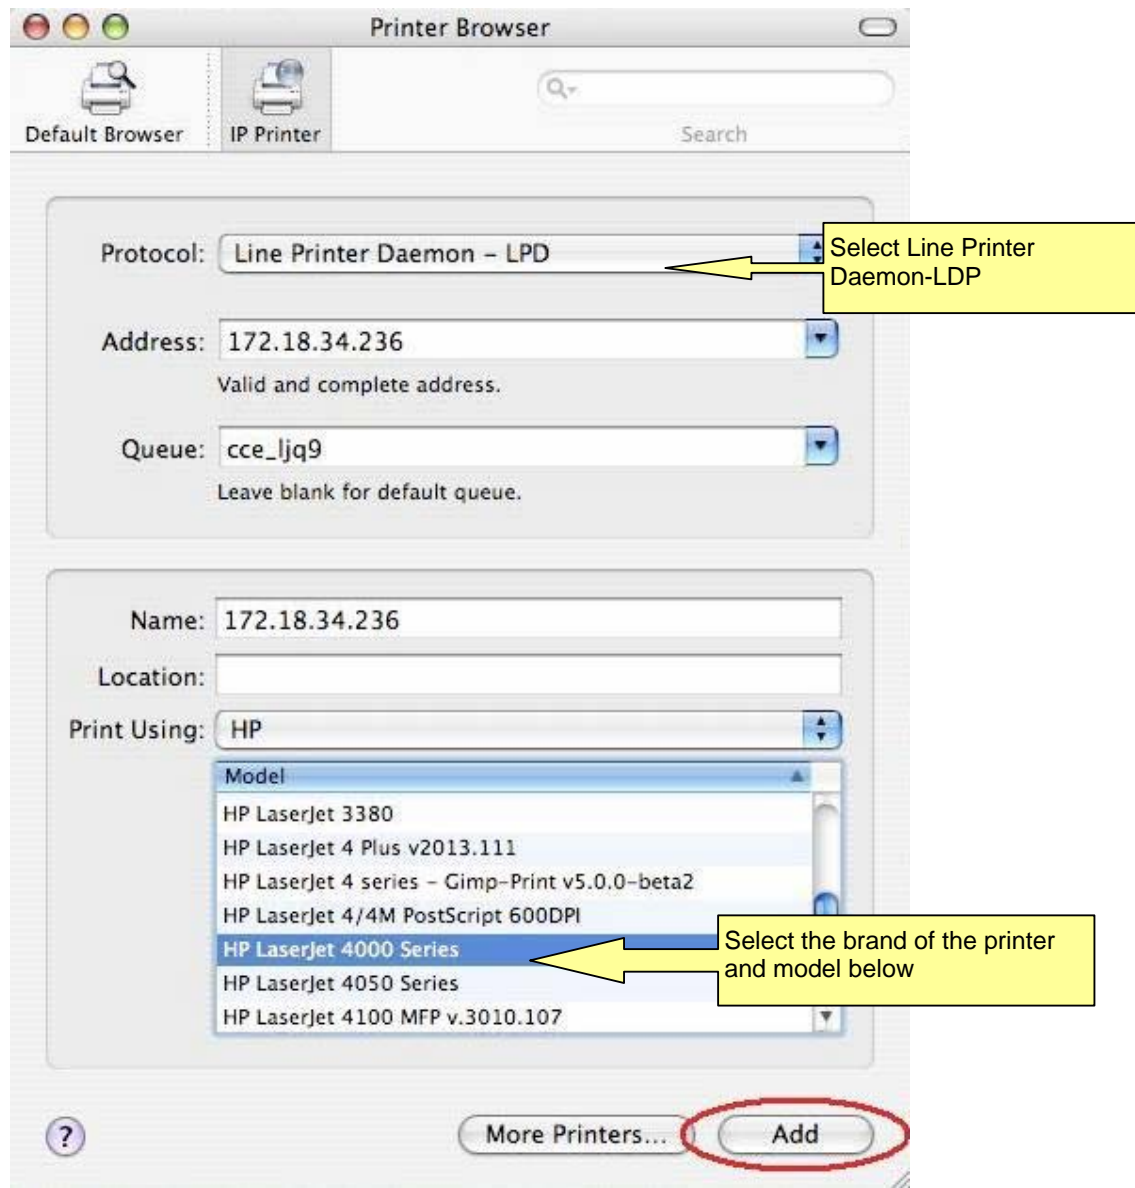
Printer Browser

Default Browser

IP Printer

Search

Protocol: Line Printer Daemon – LPD

Select Line Printer Daemon-LDP

Address: 172.18.34.236

Valid and complete address.

Queue: cce_ljq9

Leave blank for default queue.

Name: 172.18.34.236

Location:

Print Using: HP

Model

HP LaserJet 3380

HP LaserJet 4 Plus v2013.111

HP LaserJet 4 series – Gimp-Print v5.0.0-beta2

HP LaserJet 4/4M PostScript 600DPI

HP LaserJet 4000 Series

HP LaserJet 4050 Series

HP LaserJet 4100 MFP v.3010.107

Select the brand of the printer and model below

?

More Printers...

Add